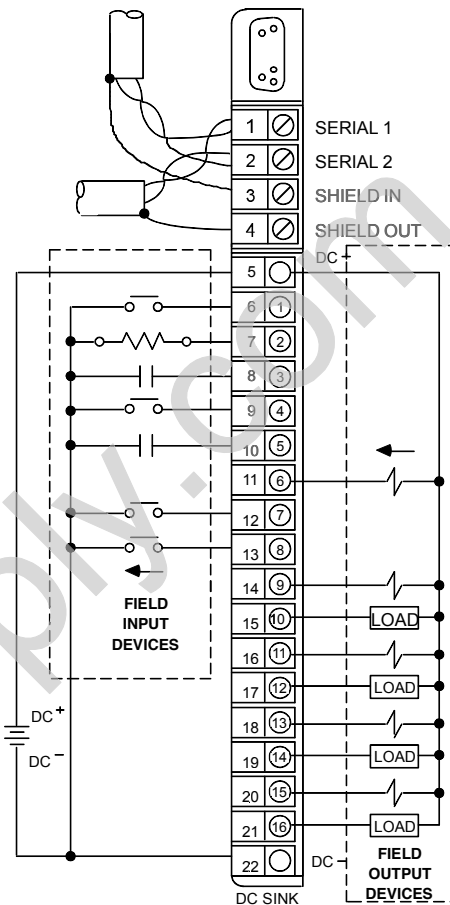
1
SERIAL 1
2
SERIAL 2
3
SHIELD IN
4
SHIELD OUT
DC +
5
6 1
7 2
8 3
9 4
10 5
11 6
12 7
13 8
14 9
15 10
LOAD
16 11
17 12
LOAD
18 13
19 14
LOAD
20 15
21 16
LOAD
22
FIELD INPUT DEVICES
DC +
DC −
DC −
FIELD OUTPUT DEVICES
DC SINK